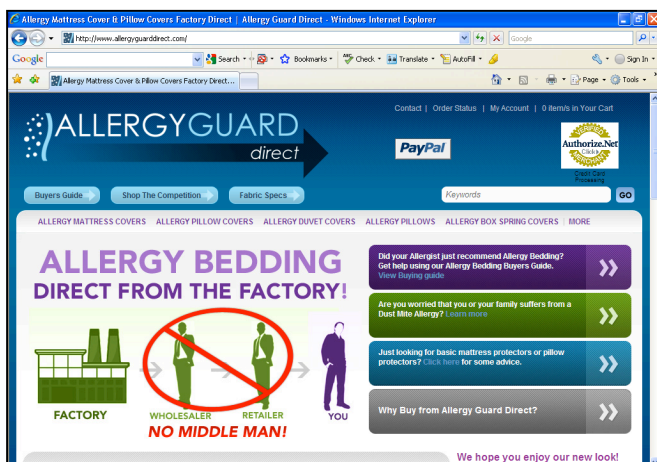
Allergy Mattress Cover & Pillow Covers Factory Direct | Allergy Guard Direct - Windows Internet Explorer

http://www.allergyguarddirect.com/

Google

Google

Search · Bookmarks · Check · Translate · AutoFill ·

Sign In

Allergy Mattress Cover & Pillow Covers Factory Direct...

Page · Tools ·

Contact | Order Status | My Account | 0 item/s in your Cart

ALLERGYGUARD direct

PayPal

Authorize.Net VERIFIED MERCHANT Click

Credit Card Processing

Buyers Guide

Shop The Competition

Fabric Specs

Keywords

GO

ALLERGY MATTRESS COVERS | ALLERGY PILLOW COVERS | ALLERGY DUVET COVERS | ALLERGY PILLOWS | ALLERGY BOX SPRING COVERS | MORE

ALLERGY BEDDING
DIRECT FROM THE FACTORY!

FACTORY

WHOLESALER

RETAILER

YOU

NO MIDDLE MAN!

Did your Allergist just recommend Allergy Bedding? Get help using our Allergy Bedding Buyers Guide. View Buying guide

Are you worried that you or your family suffers from a Dust Mite Allergy? Learn more

Just looking for basic mattress protectors or pillow protectors? Click here for some advice.

Why Buy from Allergy Guard Direct?

We hope you enjoy our new look!